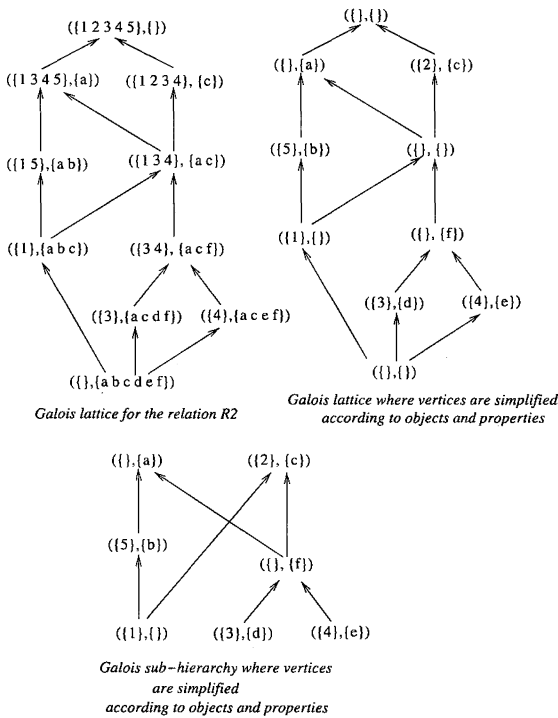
({1 2 3 4 5},{})

({1 3 4 5},{a})

({1 2 3 4}, {c})

({1 5},{a b})

({1 3 4}, {a c})

({1},{a b c})

({3 4}, {a c f})

({3},{a c d f})

({4},{a c e f})

({},{a b c d e f})

*Galois lattice for the relation R2*

({},{})

({},{a})

({2}, {c})

({5},{b})

({}, {})

({1},{})

({}, {f})

({3},{d})

({4},{e})

({},{})

*Galois lattice where vertices are simplified according to objects and properties*

({},{a})

({2}, {c})

({5},{b})

({}, {f})

({1},{})

({3},{d})

({4},{e})

*Galois sub-hierarchy where vertices are simplified according to objects and properties*